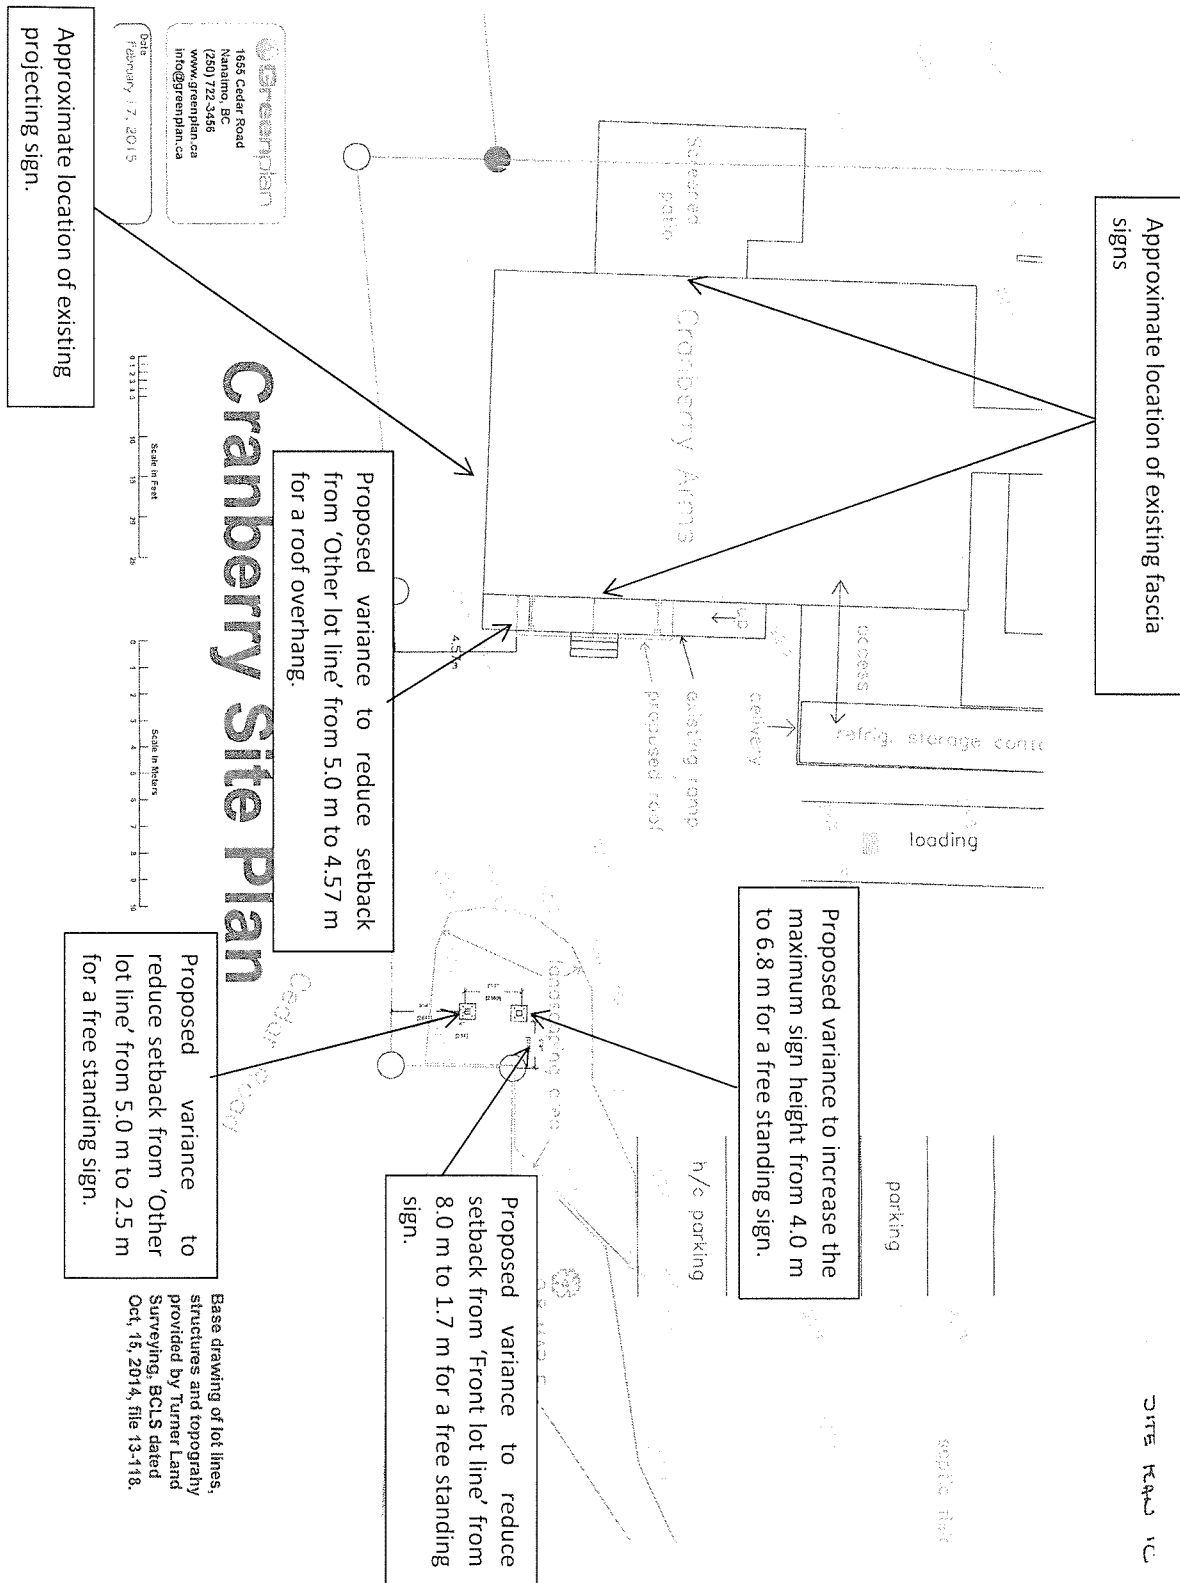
Approximate location of existing fascia signs

Approximate location of existing projecting sign.

greenplan
1655 Cedar Road
Nanaimo, BC
(250) 722-3456
www.greenplan.ca
info@greenplan.ca

Date
February 17, 2015

Screened patio

Cranberry Arms

access

delivery

refrig. storage cont

loading

up

existing ramp

proposed roof

4.57 m

Cranberry Site Plan

Scale in Feet
0 1 2 3 4 5 10 15 20 25

Scale in Meters
0 1 2 3 4 5 6 7 8 9 10

Proposed variance to reduce setback from 'Other lot line' from 5.0 m to 4.57 m for a roof overhang.

Proposed variance to increase the maximum sign height from 4.0 m to 6.8 m for a free standing sign.

Proposed variance to reduce setback from 'Other lot line' from 5.0 m to 2.5 m for a free standing sign.

Proposed variance to reduce setback from 'Front lot line' from 8.0 m to 1.7 m for a free standing sign.

landscaping area

Cedar Road

parking

h/c parking

septic

Base drawing of lot lines, structures and topograhy provided by Turner Land Surveying, BCLS dated Oct, 15, 2014, file 13-118.